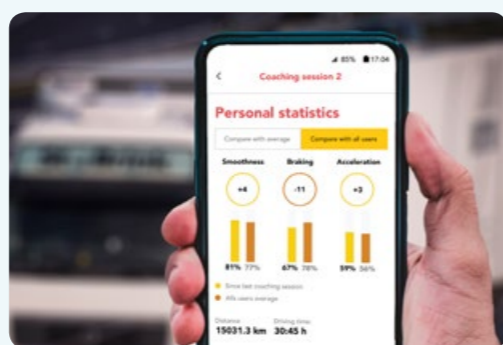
85% 17:04

<

Coaching session 2

Personal statistics

Compare with average

Compare with all users

Smoothness

Braking

Acceleration

+4

-11

+3

81% 77%

67% 78%

59% 56%

Since last coaching session

All users average

Distance

15031.3 km

Driving time

30:45 h